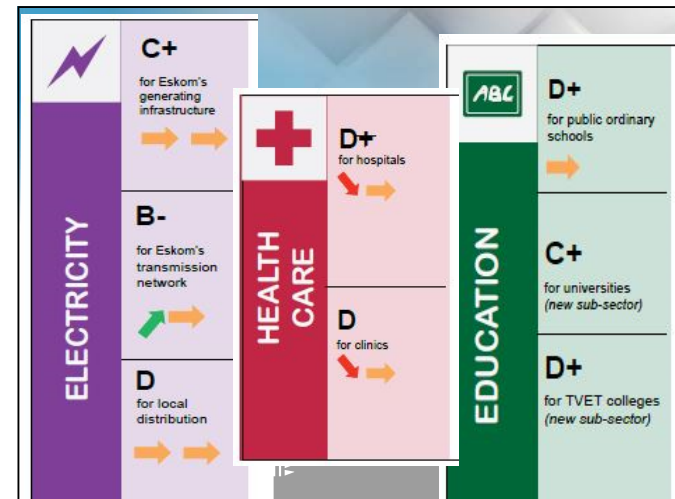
ELECTRICITY

C+
for Eskom's generating infrastructure

B-
for Eskom's transmission network

D
for local distribution

HEALTH CARE

D+
for hospitals

D
for clinics

ABC

EDUCATION

D+
for public ordinary schools

C+
for universities
(new sub-sector)

D+
for TVET colleges
(new sub-sector)